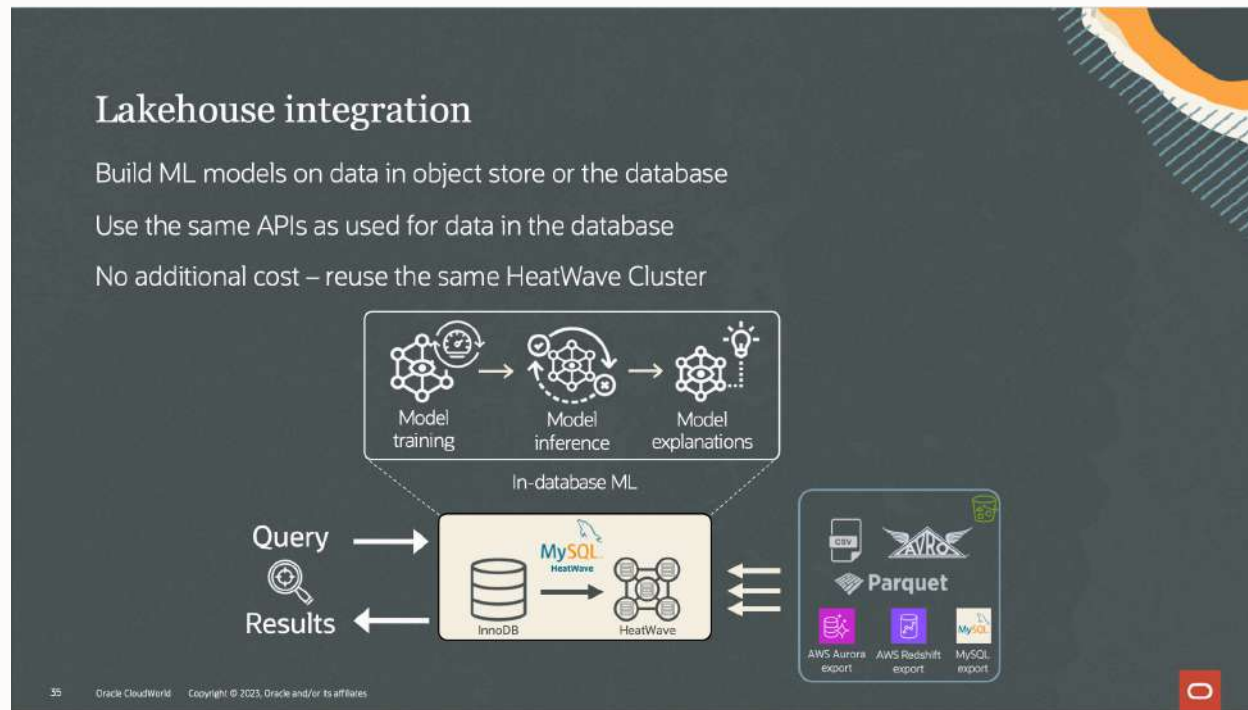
Lakehouse integration

Build ML models on data in object store or the database

Use the same APIs as used for data in the database

No additional cost – reuse the same HeatWave Cluster

Model training

Model inference

Model explanations

In-database ML

Query

Results

MySQL HeatWave

InnoDB

HeatWave

CSV

AVRO

Parquet

AWS Aurora export

AWS Redshift export

MySQL export

35 Oracle CloudWorld Copyright © 2023, Oracle and/or its affiliates